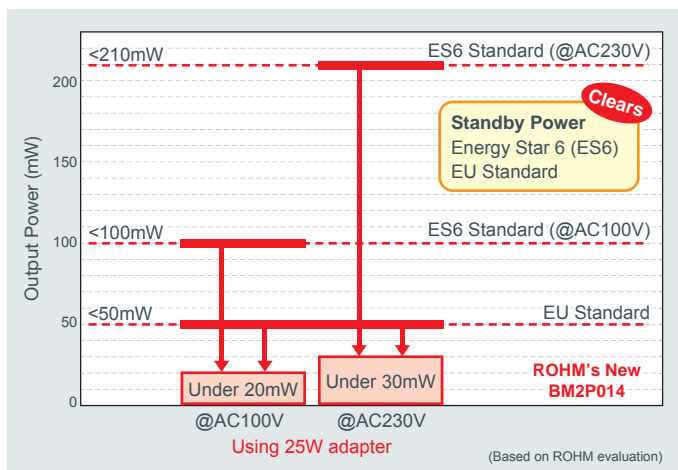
<210mW
ES6 Standard (@AC230V)
Clears
Standby Power
Energy Star 6 (ES6)
EU Standard
<100mW
ES6 Standard (@AC100V)
<50mW
EU Standard
200
150
100
50
0
Output Power (mW)
Under 20mW
Under 30mW
ROHM's New BM2P014
@AC100V
@AC230V
Using 25W adapter
(Based on ROHM evaluation)